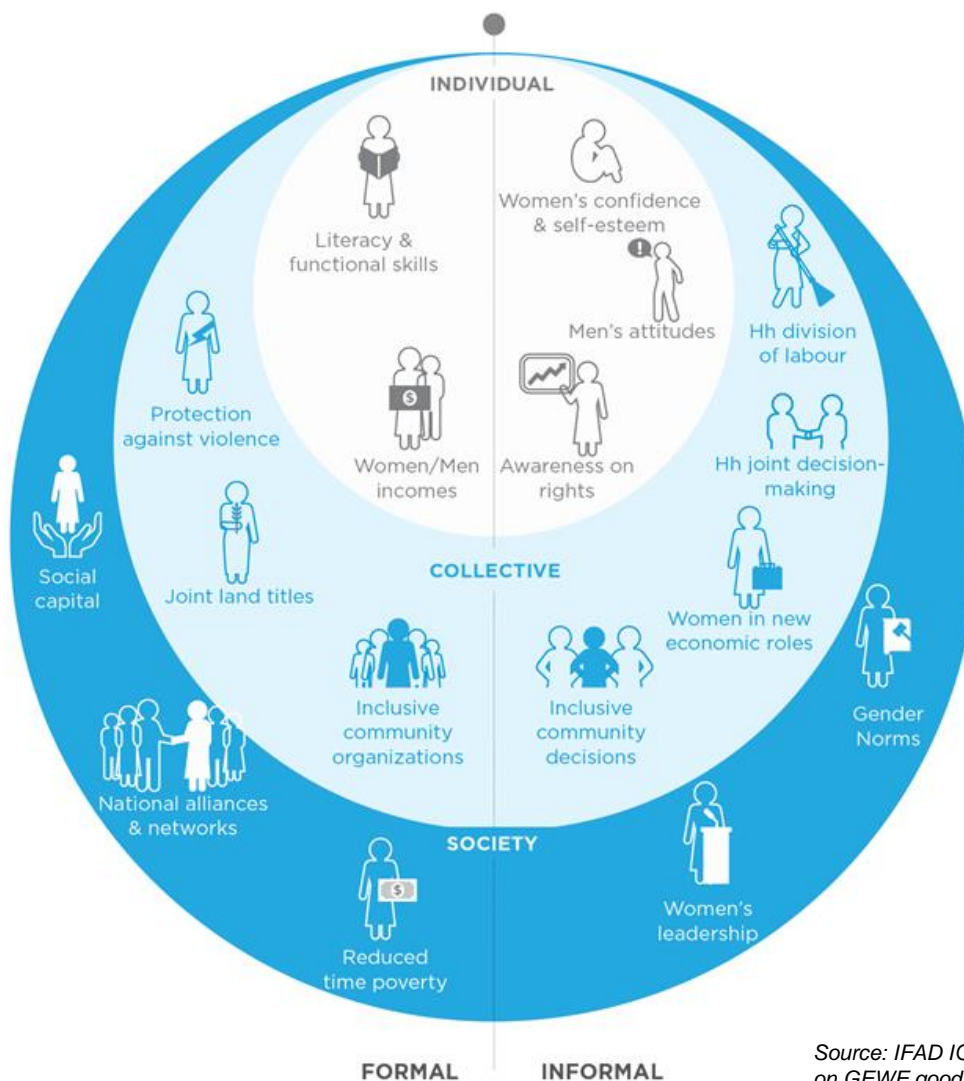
INDIVIDUAL

Literacy & functional skills

Women's confidence & self-esteem

Men's attitudes

Women/Men incomes

Awareness on rights

Hh division of labour

Protection against violence

Hh joint decision-making

Social capital

Joint land titles

COLLECTIVE

Women in new economic roles

Inclusive community organizations

Inclusive community decisions

Gender Norms

National alliances & networks

SOCIETY

Women's leadership

Reduced time poverty

FORMAL

INFORMAL

Source: IFAD I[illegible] on GEWE good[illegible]